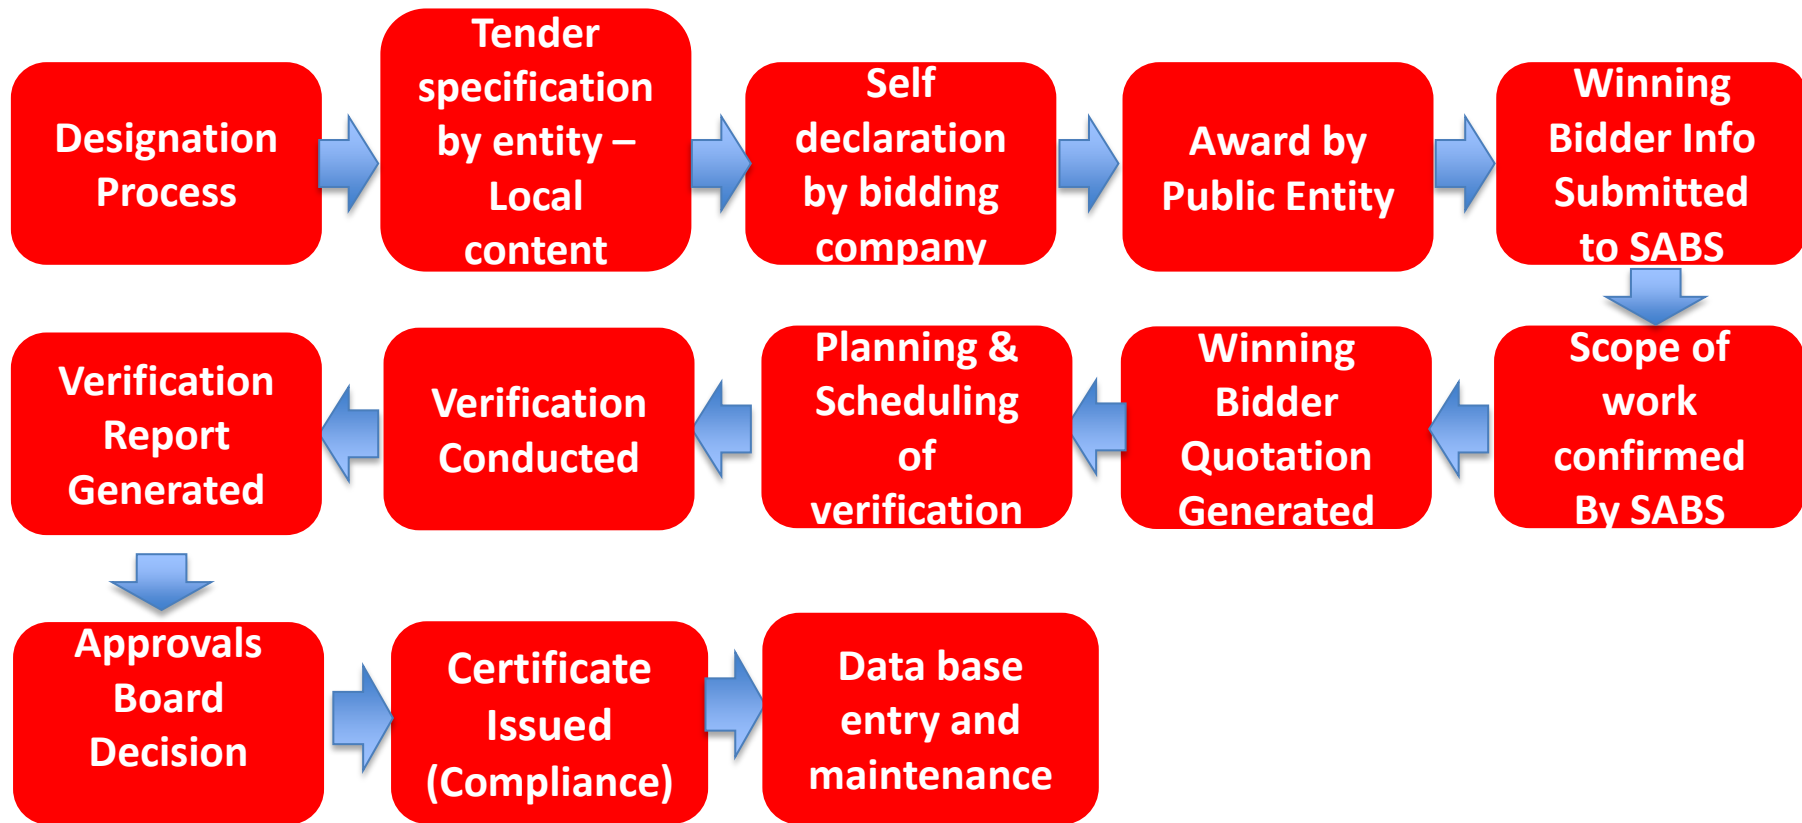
Designation Process

Tender specification by entity – Local content

Self declaration by bidding company

Award by Public Entity

Winning Bidder Info Submitted to SABS

Scope of work confirmed By SABS

Winning Bidder Quotation Generated

Planning & Scheduling of verification

Verification Conducted

Verification Report Generated

Approvals Board Decision

Certificate Issued (Compliance)

Data base entry and maintenance